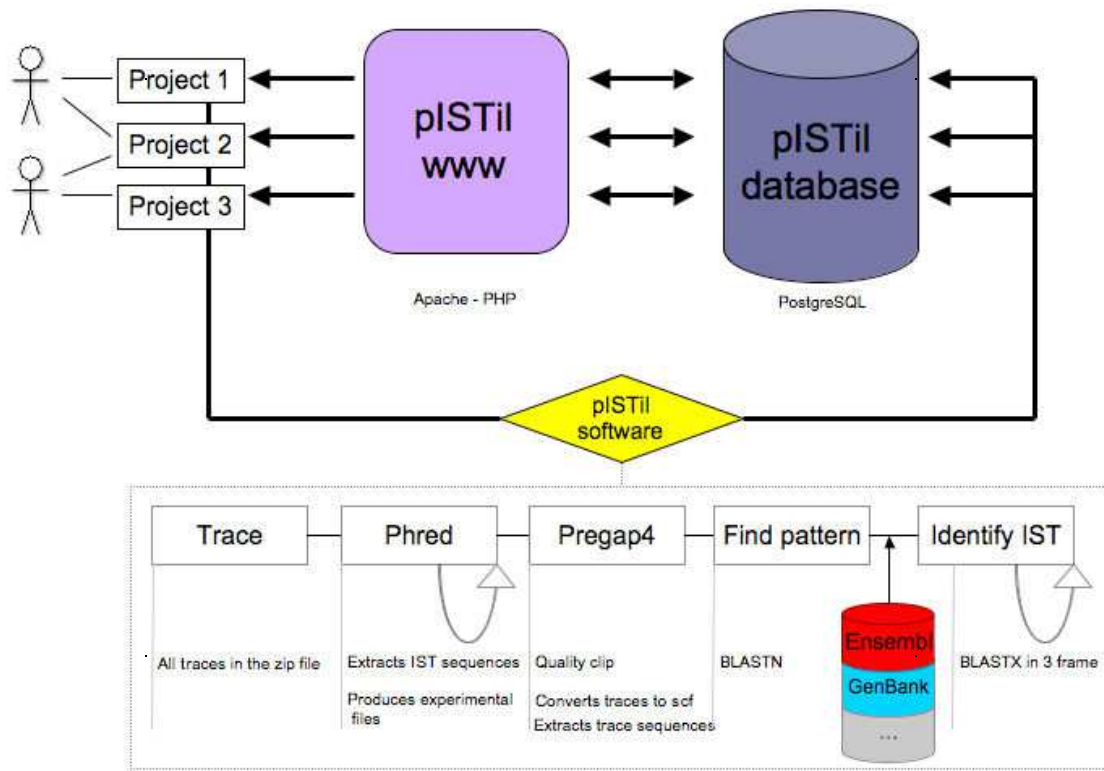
Project 1

Project 2

Project 3

pISTil www

pISTil database

Apache - PHP

PostgreSQL

pISTil software

Trace

Phred

Pregap4

Find pattern

Identify IST

All traces in the zip file

Extracts IST sequences

Produces experimental files

Quality clip

Converts traces to scf

Extracts trace sequences

BLASTN

Ensembl

GenBank

...

BLASTX in 3 frame